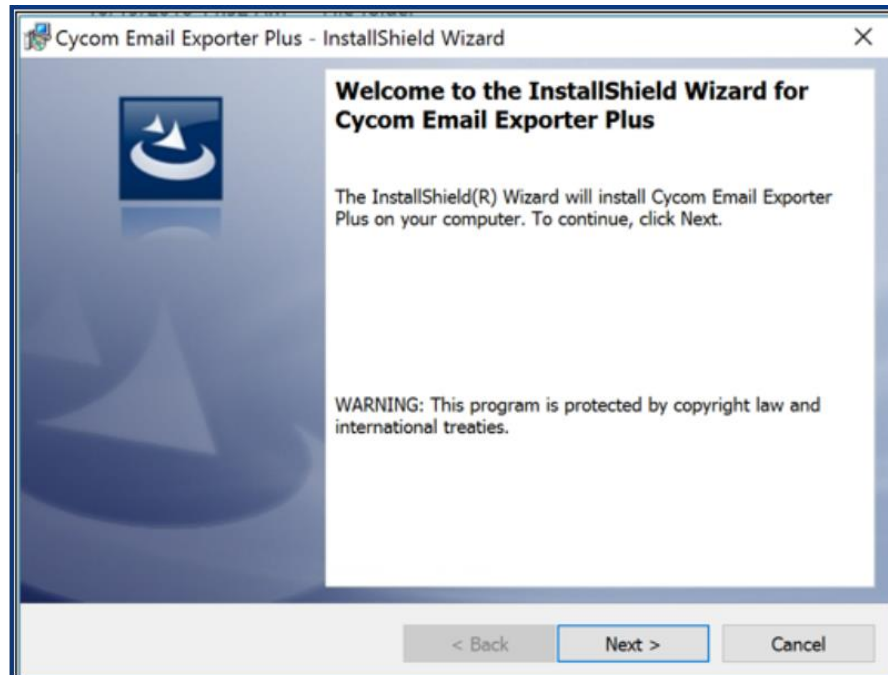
Cycom Email Exporter Plus - InstallShield Wizard

×

Welcome to the InstallShield Wizard for Cycom Email Exporter Plus

The InstallShield(R) Wizard will install Cycom Email Exporter Plus on your computer. To continue, click Next.

WARNING: This program is protected by copyright law and international treaties.

< Back

Next >

Cancel